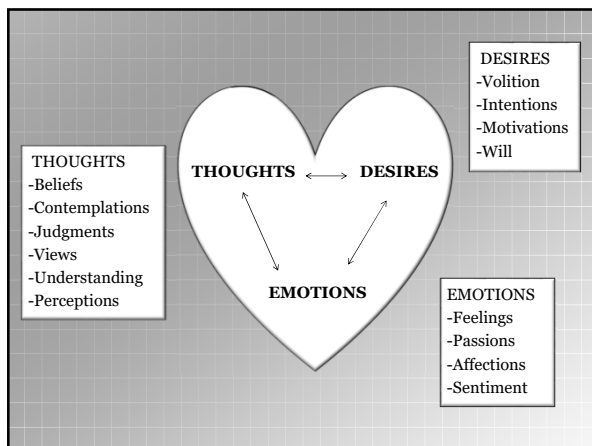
DESIRES
-Volition
-Intentions
-Motivations
-Will

THOUGHTS
-Beliefs
-Contemplations
-Judgments
-Views
-Understanding
-Perceptions

THOUGHTS ⟷ DESIRES

EMOTIONS

EMOTIONS
-Feelings
-Passions
-Affections
-Sentiment